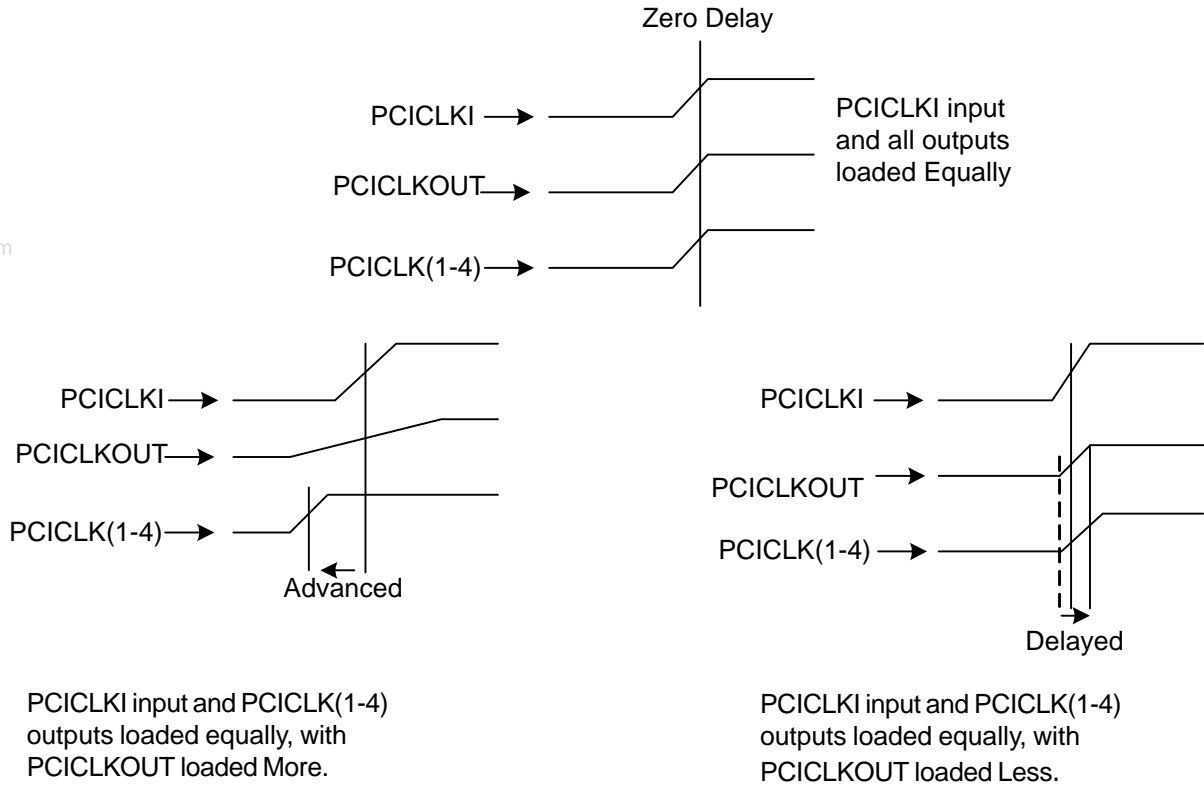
Zero Delay

PCICLKI

PCICLKOUT

PCICLK(1-4)

PCICLKI input and all outputs loaded Equally

PCICLKI

PCICLKOUT

PCICLK(1-4)

Advanced

PCICLKI

PCICLKOUT

PCICLK(1-4)

Delayed

PCICLKI input and PCICLK(1-4) outputs loaded equally, with PCICLKOUT loaded More.

PCICLKI input and PCICLK(1-4) outputs loaded equally, with PCICLKOUT loaded Less.